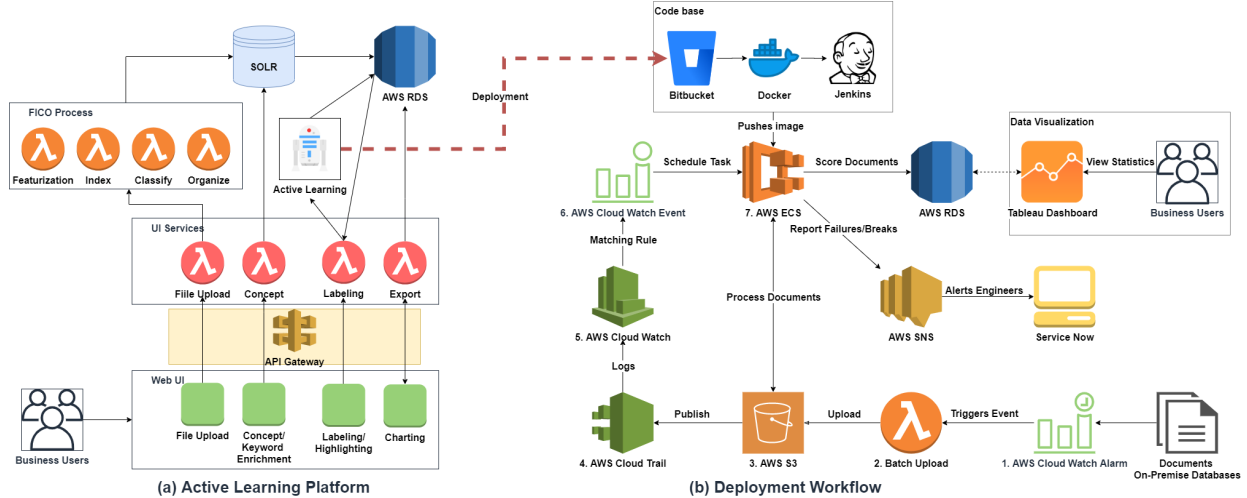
SOLR

AWS RDS

FICO Process

Featurization
Index
Classify
Organize

Active Learning

UI Services

File Upload
Concept
Labeling
Export

API Gateway

Web UI

File Upload
Concept/ Keyword Enrichment
Labeling/ Highlighting
Charting

Business Users

(a) Active Learning Platform

Deployment

Code base

Bitbucket
Docker
Jenkins

Pushes image

Schedule Task

Score Documents

Data Visualization

View Statistics

6. AWS Cloud Watch Event

7. AWS ECS

AWS RDS

Tableau Dashboard

Business Users

Report Failures/Breaks

Matching Rule

Process Documents

Alerts Engineers

5. AWS Cloud Watch

AWS SNS

Service Now

Logs

Publish

Upload

Triggers Event

4. AWS Cloud Trail

3. AWS S3

2. Batch Upload

1. AWS Cloud Watch Alarm

Documents
On-Premise Databases

(b) Deployment Workflow